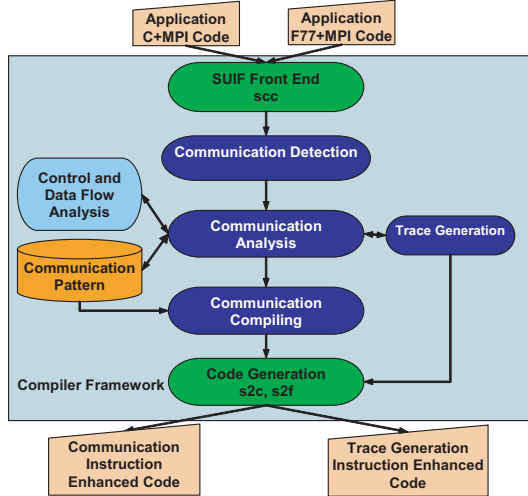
Application C+MPI Code

Application F77+MPI Code

SUIF Front End scc

Communication Detection

Control and Data Flow Analysis

Communication Analysis

Trace Generation

Communication Pattern

Communication Compiling

Compiler Framework

Code Generation s2c, s2f

Communication Instruction Enhanced Code

Trace Generation Instruction Enhanced Code